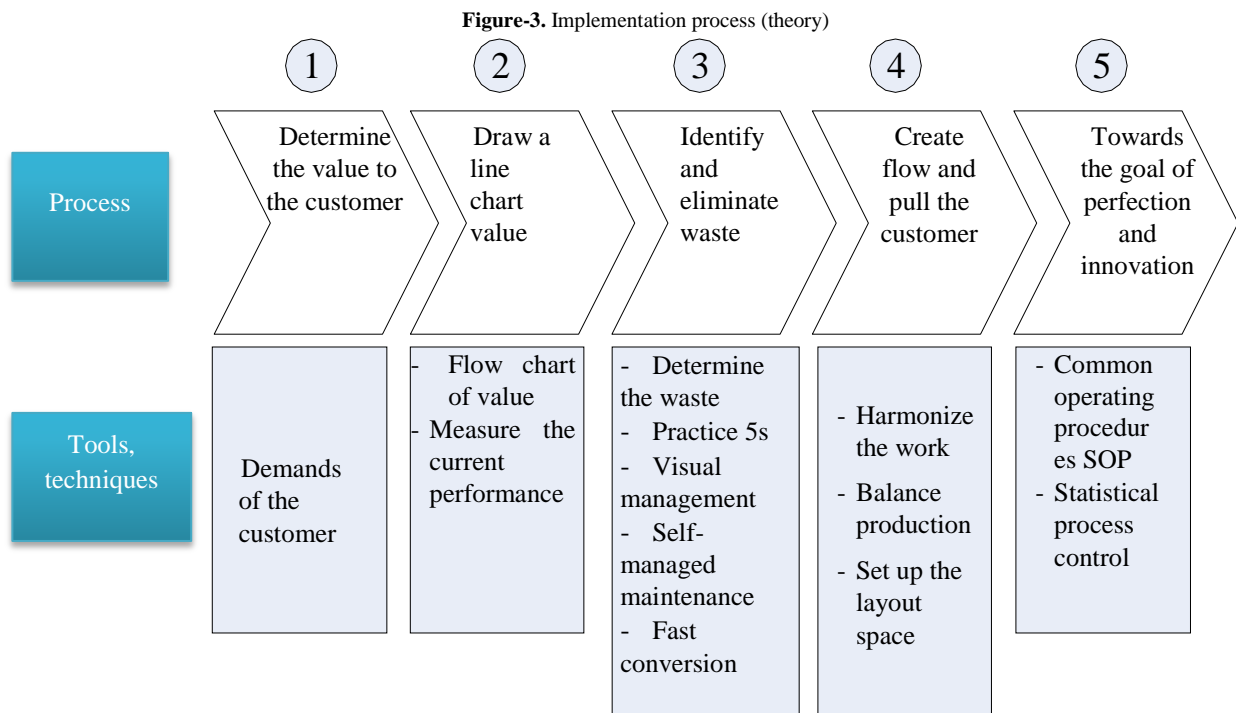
**Figure-3.** Implementation process (theory)

1

2

3

4

5

Process

Determine the value to the customer

Draw a line chart value

Identify and eliminate waste

Create flow and pull the customer

Towards the goal of perfection and innovation

Tools, techniques

Demands of the customer

- Flow chart of value
- Measure the current performance

- Determine the waste
- Practice 5s
- Visual management
- Self-managed maintenance
- Fast conversion

- Harmonize the work
- Balance production
- Set up the layout space

- Common operating procedures SOP
- Statistical process control